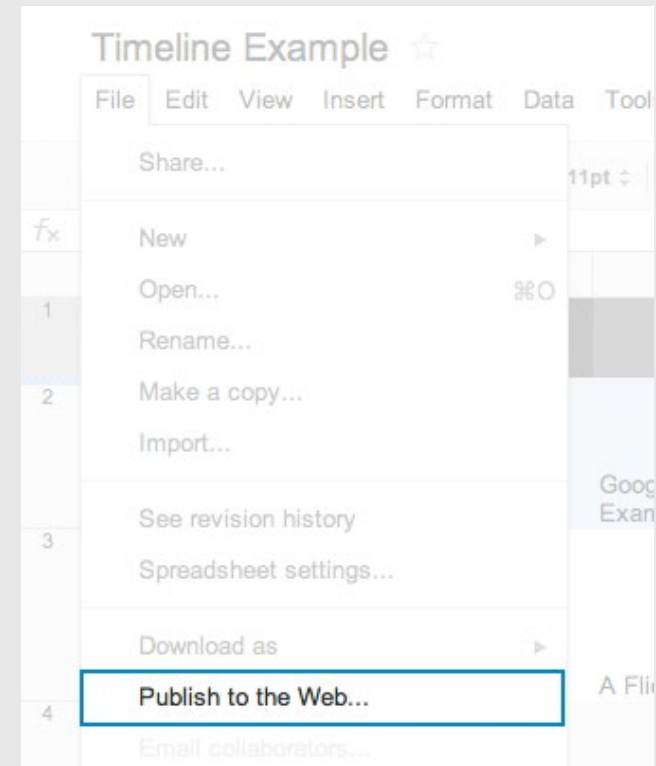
Timeline Example ☆

File Edit View Insert Format Data Tools

Share...

11pt

$f_x$

New

Open... ⌘O

1

Rename...

2

Make a copy...

Import...

Goog Exan

See revision history

3

Spreadsheet settings...

Download as

Publish to the Web...

A Fli

4

Email collaborators...